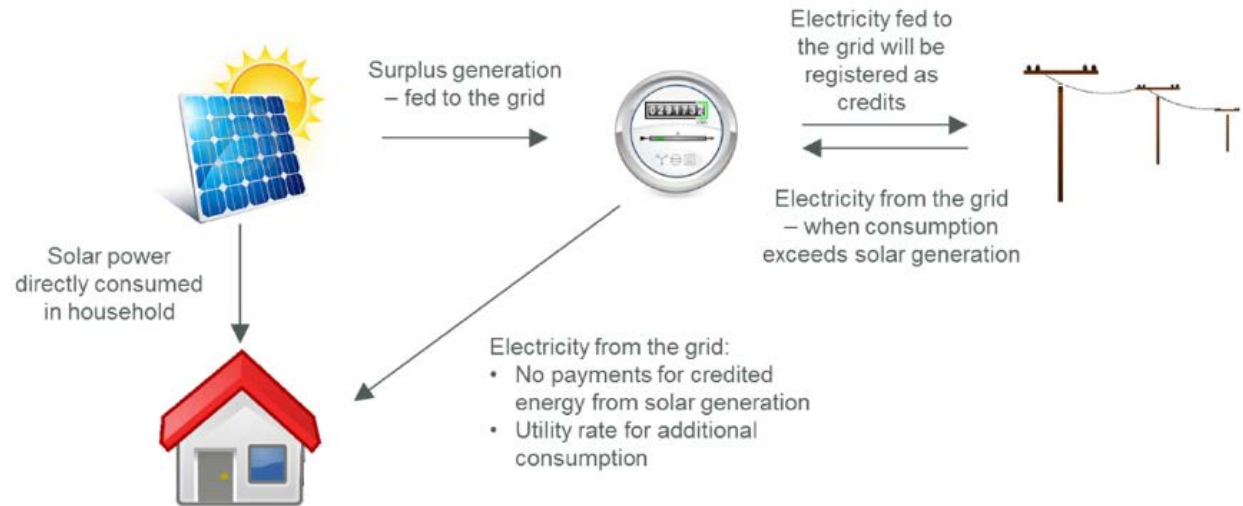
Surplus generation – fed to the grid

Electricity fed to the grid will be registered as credits

Electricity from the grid – when consumption exceeds solar generation

Solar power directly consumed in household

Electricity from the grid:
• No payments for credited energy from solar generation
• Utility rate for additional consumption